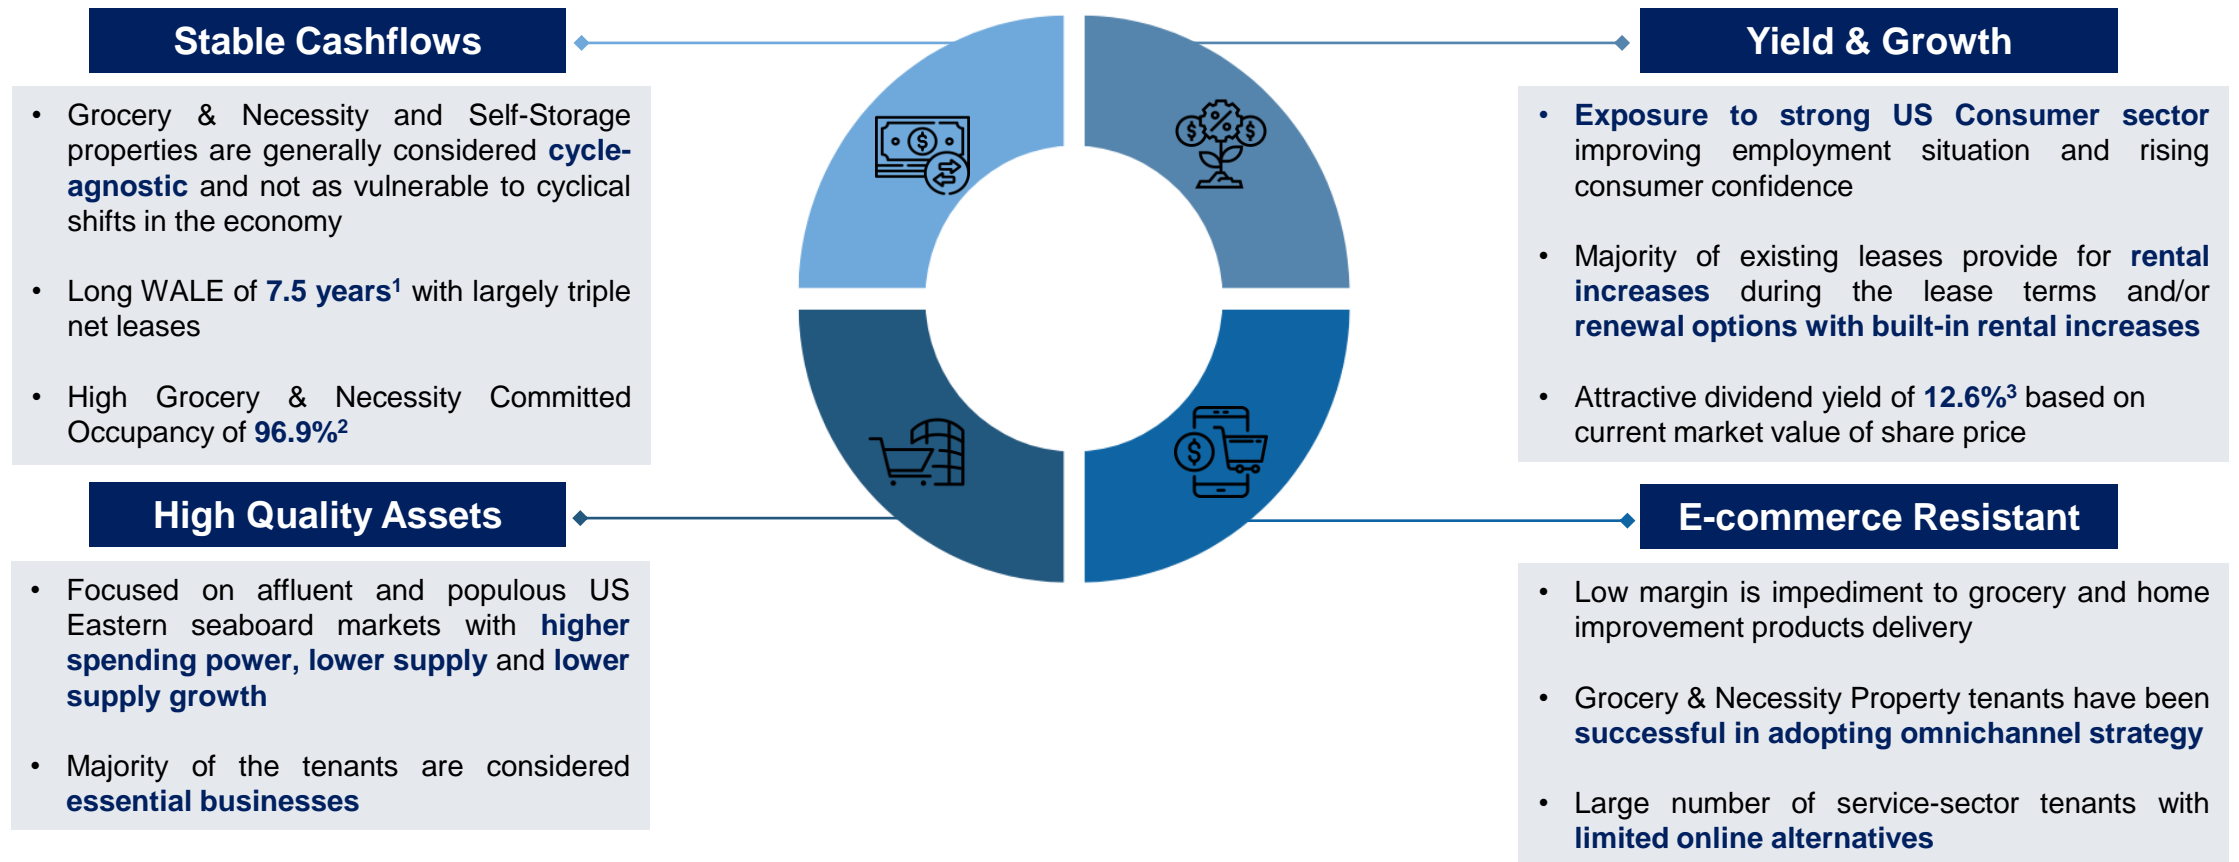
Stable Cashflows

- Grocery & Necessity and Self-Storage properties are generally considered cycle-agnostic and not as vulnerable to cyclical shifts in the economy
- Long WALE of 7.5 years$^1$ with largely triple net leases
- High Grocery & Necessity Committed Occupancy of 96.9%$^2$

Yield & Growth

- Exposure to strong US Consumer sector improving employment situation and rising consumer confidence
- Majority of existing leases provide for rental increases during the lease terms and/or renewal options with built-in rental increases
- Attractive dividend yield of 12.6%$^3$ based on current market value of share price

High Quality Assets

- Focused on affluent and populous US Eastern seaboard markets with higher spending power, lower supply and lower supply growth
- Majority of the tenants are considered essential businesses

E-commerce Resistant

- Low margin is impediment to grocery and home improvement products delivery
- Grocery & Necessity Property tenants have been successful in adopting omnichannel strategy
- Large number of service-sector tenants with limited online alternatives